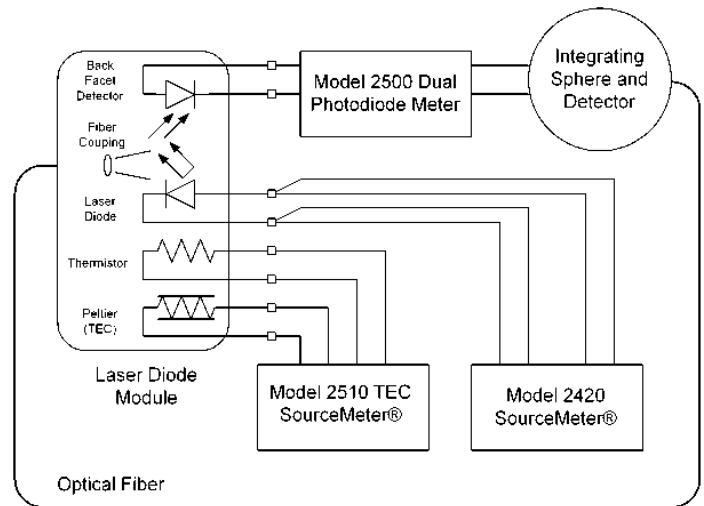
Back Facet Detector

Fiber Couping

Laser Diode

Thermistor

Peltier (TEC)

Laser Diode Module

Model 2500 Dual Photodiode Meter

Integrating Sphere and Detector

Model 2510 TEC SourceMeter®

Model 2420 SourceMeter®

Optical Fiber